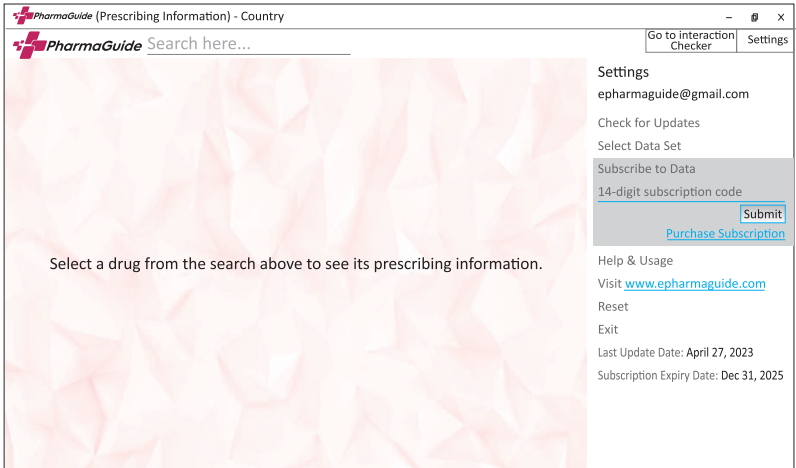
PharmaGuide (Prescribing Information) - Country

PharmaGuide Search here...

Go to interaction Checker

Settings

Select a drug from the search above to see its prescribing information.

Settings

epharmaguide@gmail.com

Check for Updates

Select Data Set

Subscribe to Data

14-digit subscription code

Submit

Purchase Subscription

Help & Usage

Visit www.epharmaguide.com

Reset

Exit

Last Update Date: April 27, 2023

Subscription Expiry Date: Dec 31, 2025